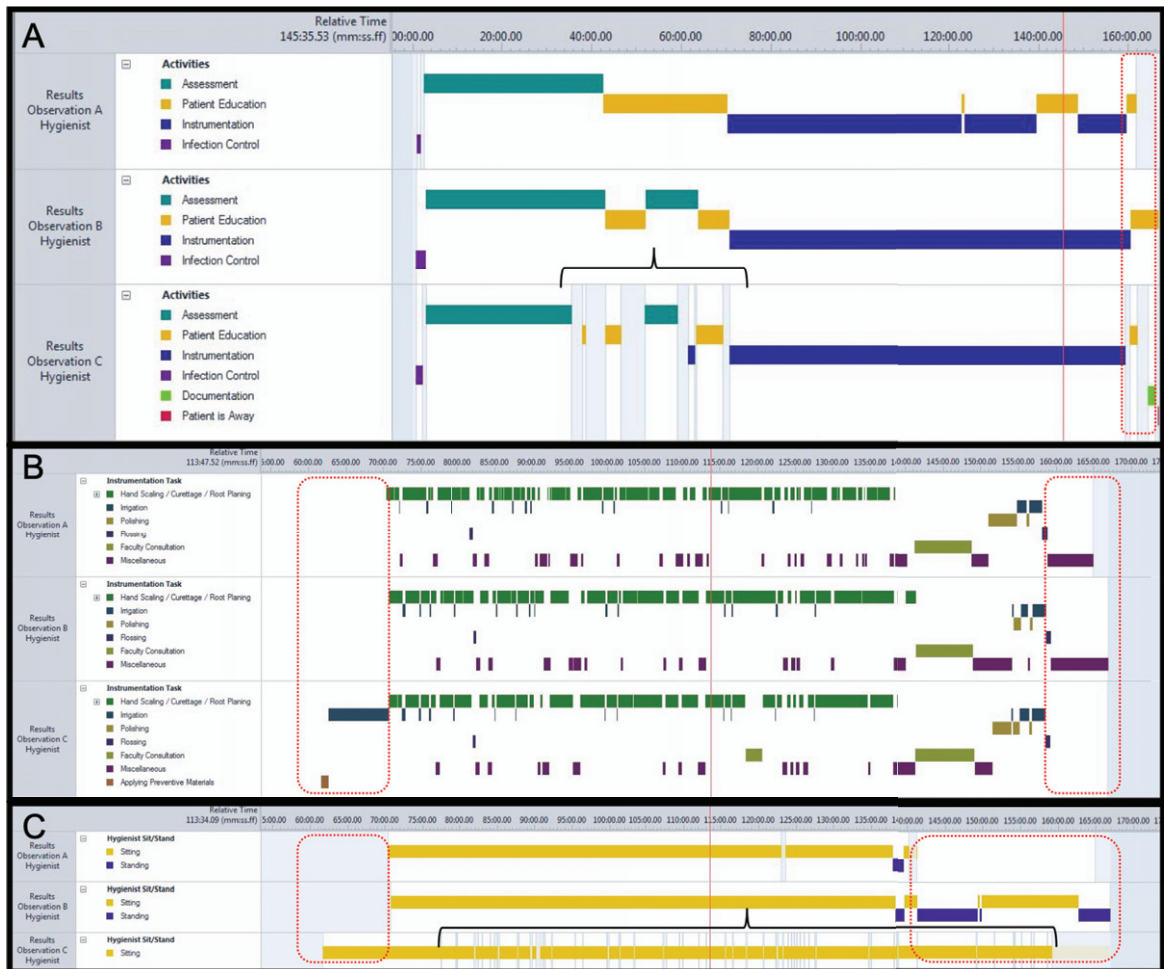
A

Relative Time
145:35.53 (mm:ss.ff)

00:00.00 20:00.00 40:00.00 60:00.00 80:00.00 100:00.00 120:00.00 140:00.00 160:00.00

Results Observation A Hygienist

Activities
Assessment
Patient Education
Instrumentation
Infection Control

Results Observation B Hygienist

Activities
Assessment
Patient Education
Instrumentation
Infection Control

Results Observation C Hygienist

Activities
Assessment
Patient Education
Instrumentation
Infection Control
Documentation
Patient is Away

B

Relative Time
113:47.52 (mm:ss.ff)

5:00.00 60:00.00 65:00.00 70:00.00 75:00.00 80:00.00 85:00.00 90:00.00 95:00.00 100:00.00 105:00.00 110:00.00 115:00.00 120:00.00 125:00.00 130:00.00 135:00.00 140:00.00 145:00.00 150:00.00 155:00.00 160:00.00 165:00.00 170:00.00 17

Results Observation A Hygienist

Instrumentation Task
Hand Scaling / Curettage / Root Planing
Irrigation
Polishing
Flossing
Faculty Consultation
Miscellaneous

Results Observation B Hygienist

Instrumentation Task
Hand Scaling / Curettage / Root Planing
Irrigation
Polishing
Flossing
Faculty Consultation
Miscellaneous

Results Observation C Hygienist

Instrumentation Task
Hand Scaling / Curettage / Root Planing
Irrigation
Polishing
Flossing
Faculty Consultation
Miscellaneous
Applying Preventive Materials

C

Relative Time
113:34.09 (mm:ss.ff)

5:00.00 60:00.00 65:00.00 70:00.00 75:00.00 80:00.00 85:00.00 90:00.00 95:00.00 100:00.00 105:00.00 110:00.00 115:00.00 120:00.00 125:00.00 130:00.00 135:00.00 140:00.00 145:00.00 150:00.00 155:00.00 160:00.00 165:00.00 170:00.00

Results Observation A Hygienist

Hygienist Sit/Stand
Sitting
Standing

Results Observation B Hygienist

Hygienist Sit/Stand
Sitting
Standing

Results Observation C Hygienist

Hygienist Sit/Stand
Sitting